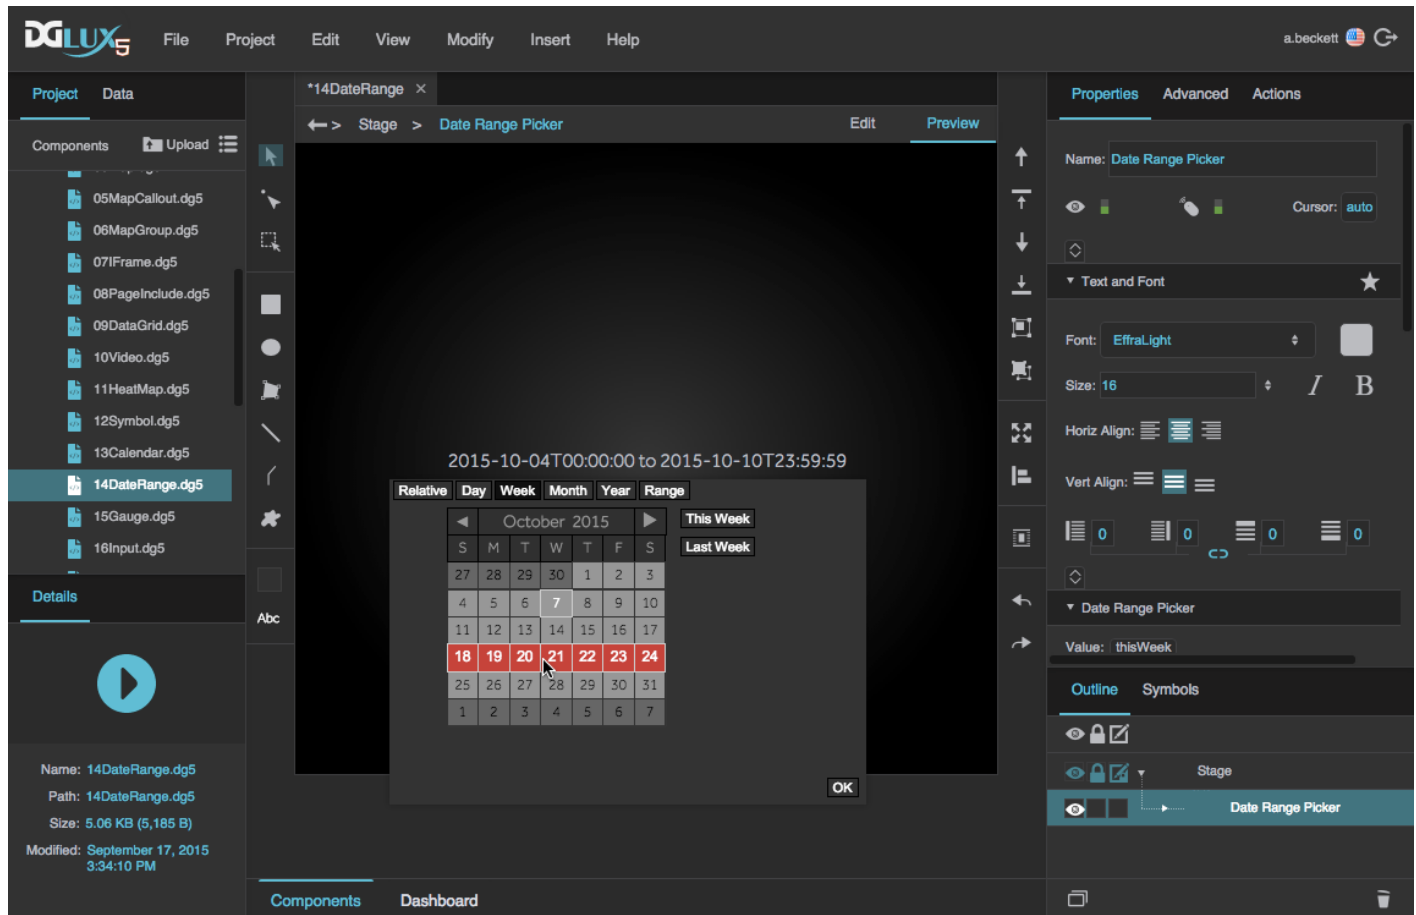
DGLUX5 File Project Edit View Modify Insert Help a.beckett

Project Data

Components Upload

05MapCallout.dg5
06MapGroup.dg5
07IFrame.dg5
08PageInclude.dg5
09DataGrid.dg5
10Video.dg5
11HeatMap.dg5
12Symbol.dg5
13Calendar.dg5
14DateRange.dg5
15Gauge.dg5
16Input.dg5

Details

Name: 14DateRange.dg5
Path: 14DateRange.dg5
Size: 5.06 KB (5,185 B)
Modified: September 17, 2015 3:34:10 PM

Abc

*14DateRange ×

Stage > Date Range Picker Edit Preview

2015-10-04T00:00:00 to 2015-10-10T23:59:59

Relative Day Week Month Year Range

October 2015 This Week Last Week

| S | M | T | W | T | F | S |
|---|---|---|---|---|---|---|
| 27 | 28 | 29 | 30 | 1 | 2 | 3 |
| 4 | 5 | 6 | 7 | 8 | 9 | 10 |
| 11 | 12 | 13 | 14 | 15 | 16 | 17 |
| 18 | 19 | 20 | 21 | 22 | 23 | 24 |
| 25 | 26 | 27 | 28 | 29 | 30 | 31 |
| 1 | 2 | 3 | 4 | 5 | 6 | 7 |

OK

Components Dashboard

Properties Advanced Actions

Name: Date Range Picker

Cursor: auto

Text and Font

Font: EffraLight

Size: 16

Horiz Align:

Vert Align:

0 0 0 0

Date Range Picker

Value: thisWeek

Outline Symbols

Stage

Date Range Picker